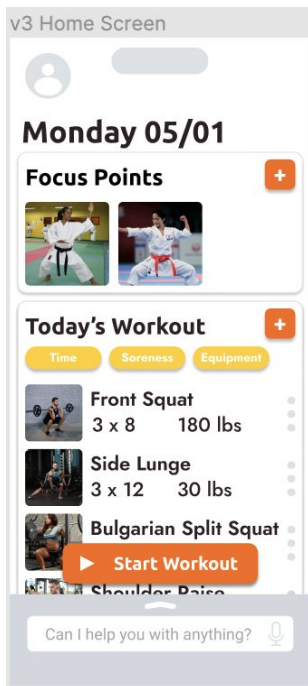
v3 Home Screen

Monday 05/01

Focus Points

+

Today's Workout

+

Time

Soreness

Equipment

Front Squat
3 x 8 180 lbs

Side Lunge
3 x 12 30 lbs

Bulgarian Split Squat

Start Workout

Shoulder Raise

Can I help you with anything?